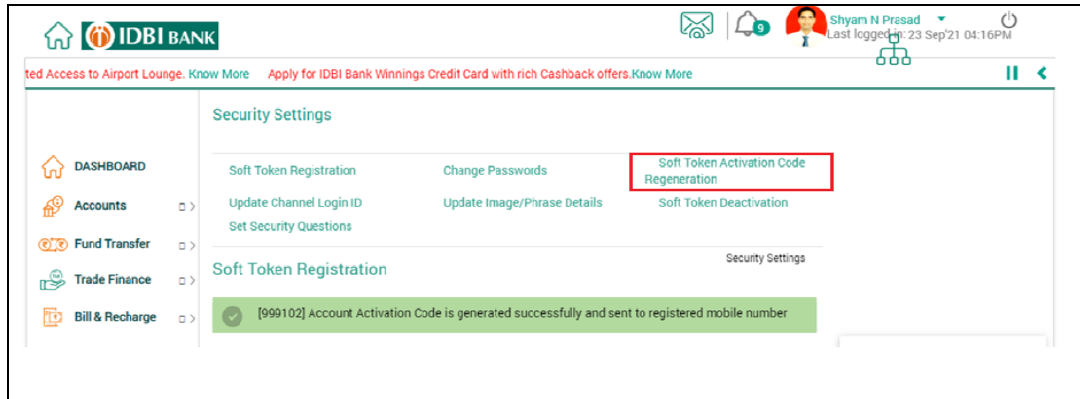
IDBI BANK

9

Shyam N Prasad
Last logged in: 23 Sep'21 04:16PM

ted Access to Airport Lounge. Know More Apply for IDBI Bank Winnings Credit Card with rich Cashback offers.Know More

Security Settings

DASHBOARD
Accounts
Fund Transfer
Trade Finance
Bill & Recharge

Soft Token Registration
Change Passwords
Soft Token Activation Code Regeneration
Update Channel Login ID
Update Image/Phrase Details
Soft Token Deactivation
Set Security Questions

Soft Token Registration

Security Settings

[999102] Account Activation Code is generated successfully and sent to registered mobile number